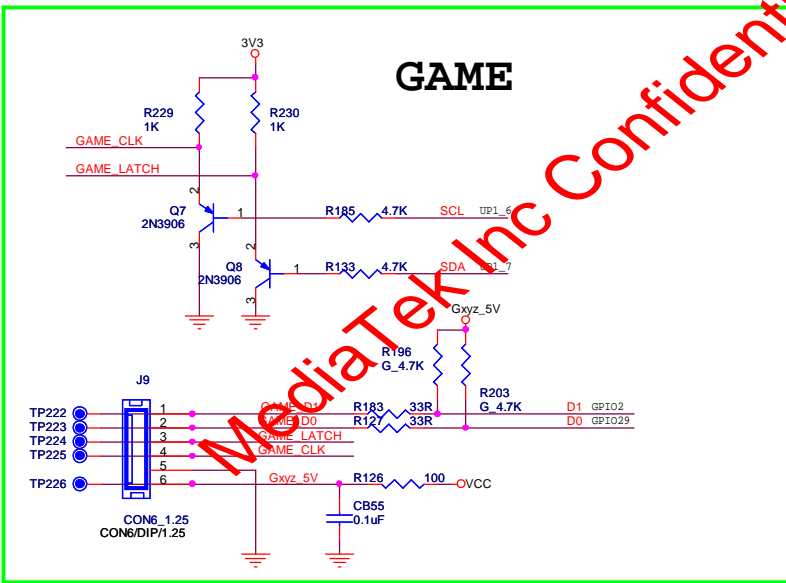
GAME

3V3

R229
1K

R230
1K

GAME_CLK

GAME_LATCH

Q7
2N3906

2

1

3

R185 4.7K SCL UP1_6

Q8
2N3906

2

1

3

R133 4.7K SDA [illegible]1_7

Gxyz_5V

R196
G_4.7K

R203
G_4.7K

J9

TP222
TP223
TP224
TP225
TP226

1
2
3
4
5
6

GAME_D1 R183 33R D1 GPIO2
GAME_D0 R127 33R D0 GPIO29
GAME_LATCH
GAME_CLK

Gxyz_5V R126 100 VCC

CB55
0.1uF

CON6_1.25
CON6/DIP/1.25

MediaTek Inc Confident